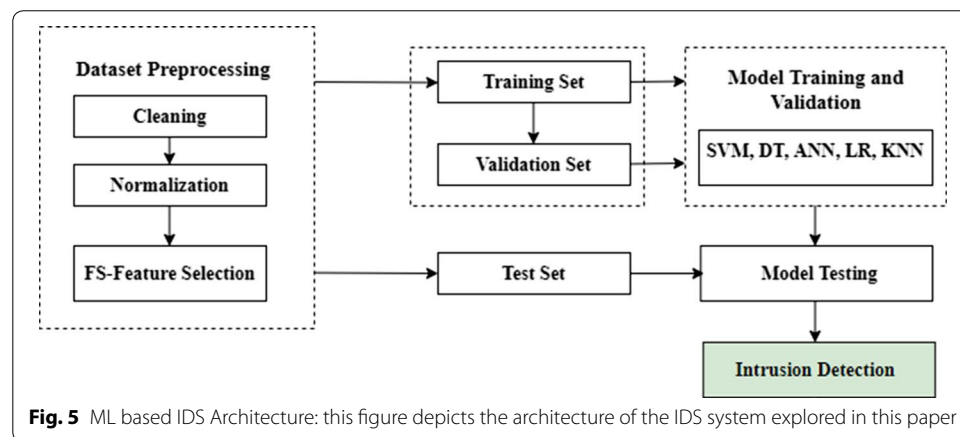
Dataset Preprocessing

Cleaning

Normalization

FS-Feature Selection

Training Set

Validation Set

Test Set

Model Training and Validation

SVM, DT, ANN, LR, KNN

Model Testing

Intrusion Detection

**Fig. 5** ML based IDS Architecture: this figure depicts the architecture of the IDS system explored in this paper